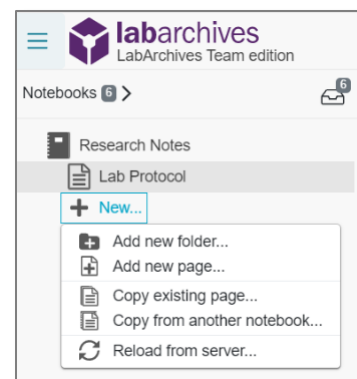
labarchives
LabArchives Team edition

Notebooks 6 >

6

Research Notes

Lab Protocol

+ New...

Add new folder...

Add new page...

Copy existing page...

Copy from another notebook...

Reload from server...